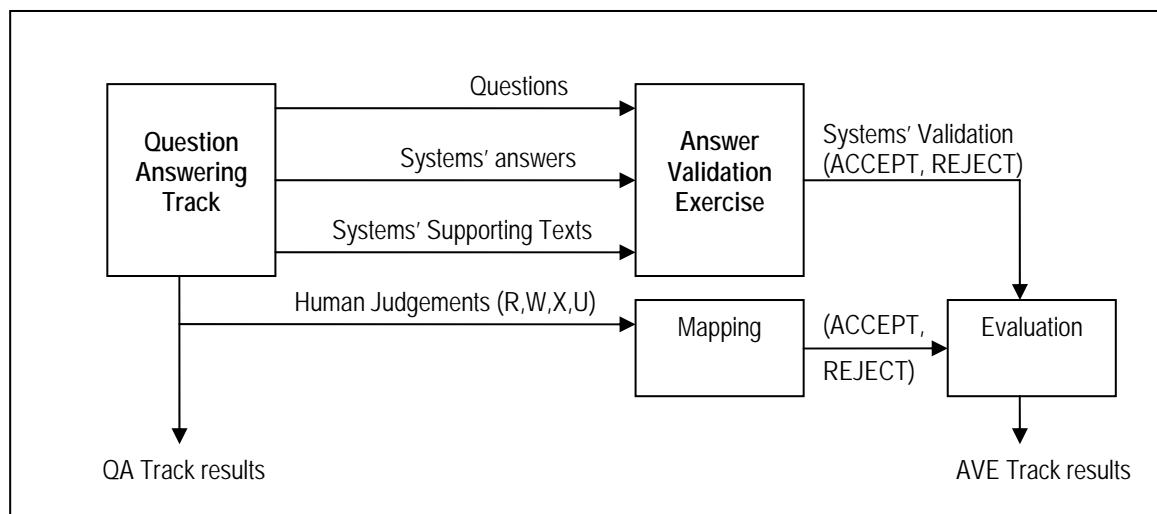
Question Answering Track

Questions

Systems' answers

Systems' Supporting Texts

Answer Validation Exercise

Systems' Validation (ACCEPT, REJECT)

Human Judgements (R,W,X,U)

Mapping

(ACCEPT, REJECT)

Evaluation

QA Track results

AVE Track results